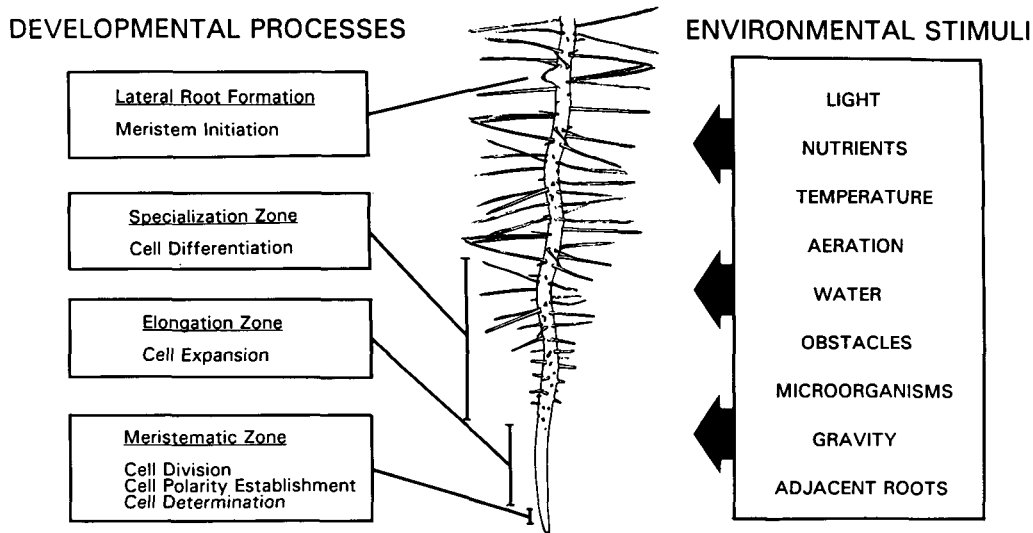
DEVELOPMENTAL PROCESSES

Lateral Root Formation
Meristem Initiation

Specialization Zone
Cell Differentiation

Elongation Zone
Cell Expansion

Meristematic Zone
Cell Division
Cell Polarity Establishment
Cell Determination

ENVIRONMENTAL STIMULI

LIGHT
NUTRIENTS
TEMPERATURE
AERATION
WATER
OBSTACLES
MICROORGANISMS
GRAVITY
ADJACENT ROOTS